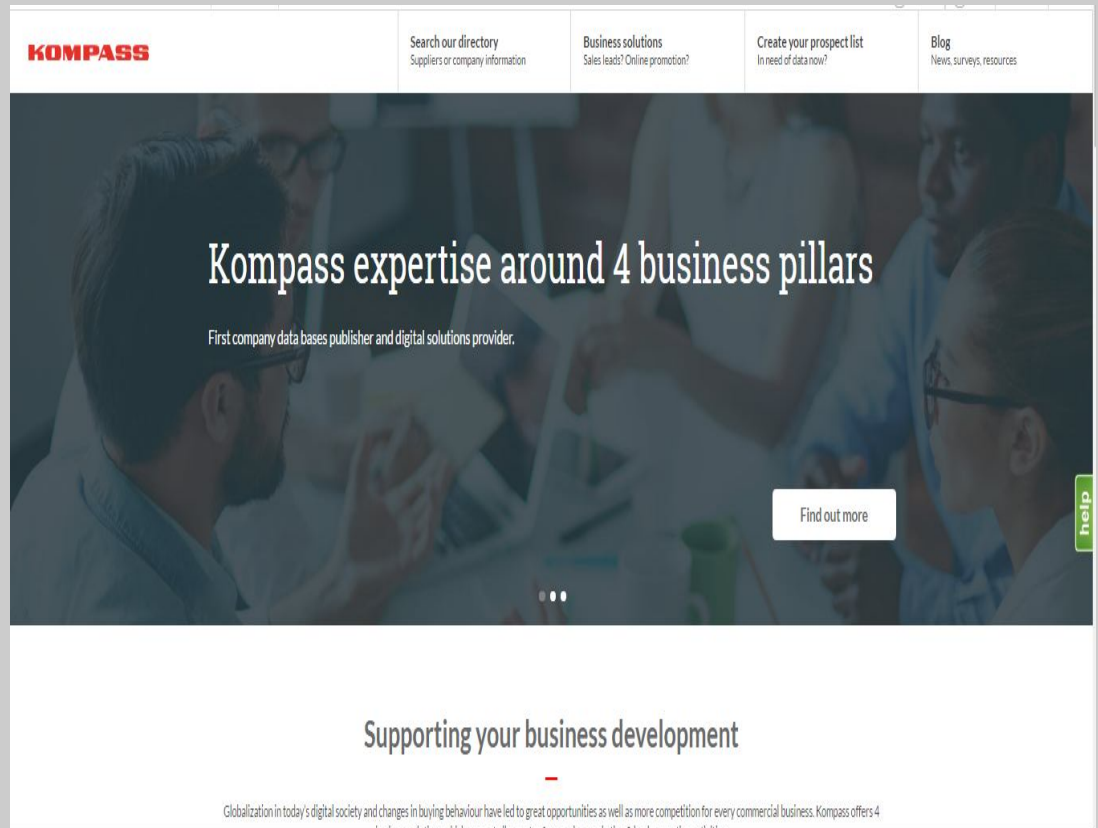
KOMPASS

Search our directory
Suppliers or company information

Business solutions
Sales leads? Online promotion?

Create your prospect list
In need of data now?

Blog
News, surveys, resources

Kompass expertise around 4 business pillars

First company data bases publisher and digital solutions provider.

Find out more

help

Supporting your business development

Globalization in today's digital society and changes in buying behaviour have led to great opportunities as well as more competition for every commercial business. Kompass offers 4 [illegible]